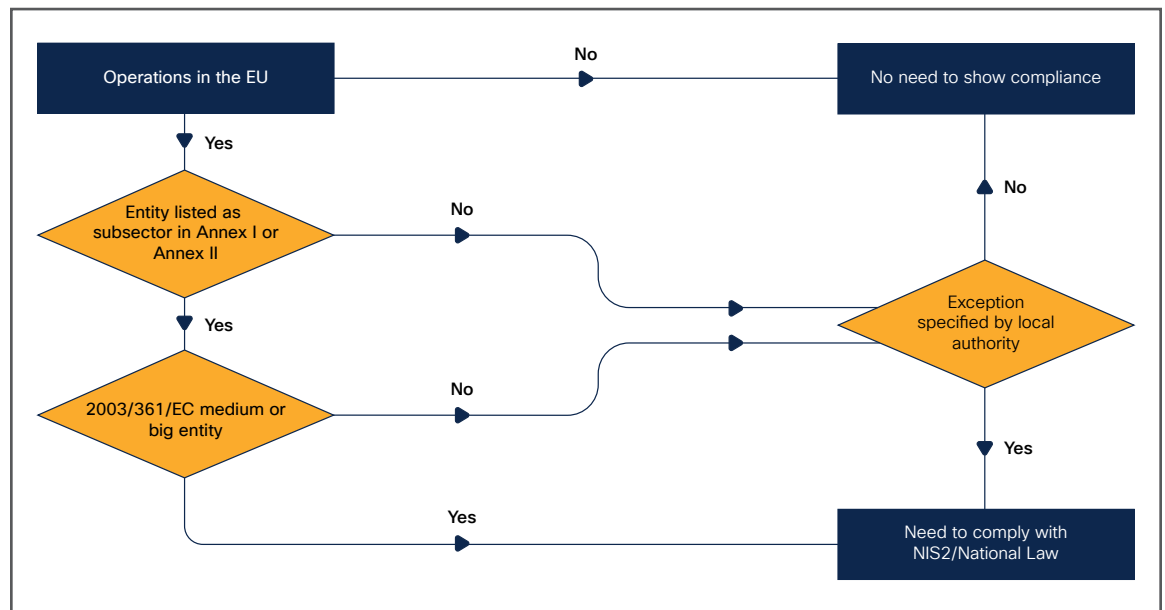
Operations in the EU

No

No need to show compliance

Yes

Entity listed as subsector in Annex I or Annex II

No

No

Exception specified by local authority

Yes

2003/361/EC medium or big entity

No

Yes

Yes

Need to comply with NIS2/National Law